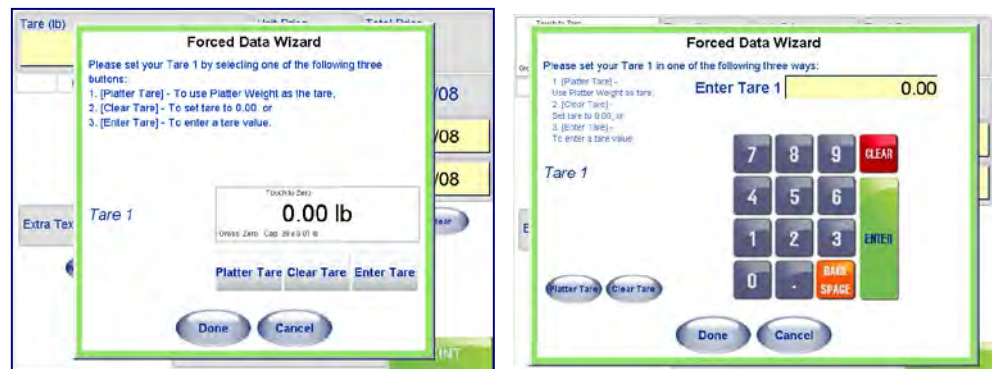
Tare (lb)

Unit Price

Total Price

Forced Data Wizard

Please set your Tare 1 by selecting one of the following three buttons:
1. [Platter Tare] - To use Platter Weight as the tare,
2. [Clear Tare] - To set tare to 0.00, or
3. [Enter Tare] - To enter a tare value.

/08

/08

/08

Extra Tex

Tare 1

Touch to Zero

0.00 lb

Gross Zero Cap. 30 x 0.01 lb

lear

Platter Tare

Clear Tare

Enter Tare

Done

Cancel

INT

Touch to Tare

Forced Data Wizard

Please set your Tare 1 in one of the following three ways:

1. [Platter Tare] - Use Platter Weight as tare,
2. [Clear Tare] - Set tare to 0.00, or
3. [Enter Tare] - To enter a tare value.

Enter Tare 1

0.00

Tare 1

7

8

9

CLEAR

4

5

6

1

2

3

ENTER

0

.

BACK SPACE

Platter Tare

Clear Tare

Done

Cancel